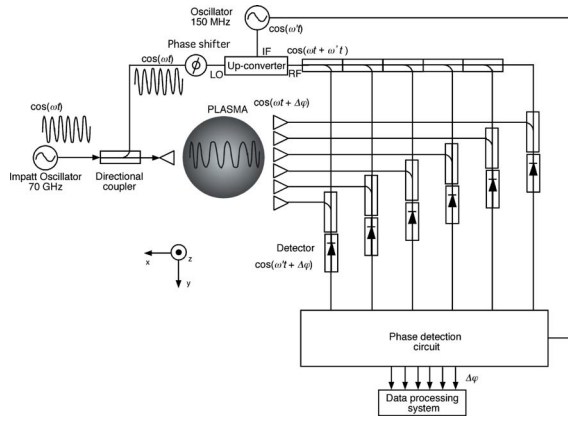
Oscillator 150 MHz

$\cos(\omega' t)$

Phase shifter

$\phi$

IF

$\cos(\omega t + \omega' t)$

$\cos(\omega t)$

LO

Up-converter

RF

$\cos(\omega t)$

PLASMA

$\cos(\omega t + \Delta\varphi)$

Impatt Oscillator 70 GHz

Directional coupler

x

z

y

Detector

$\cos(\omega' t + \Delta\varphi)$

Phase detection circuit

$\Delta\varphi$

Data processing system